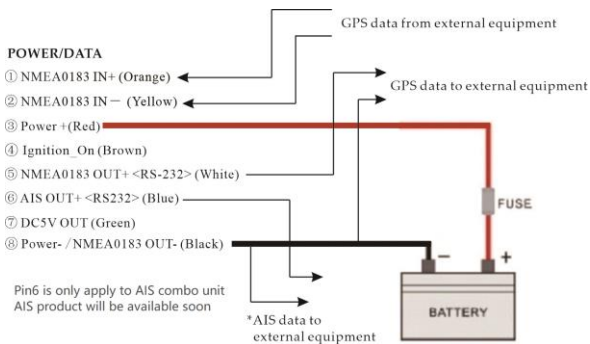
GPS data from external equipment

POWER/DATA

① NMEA0183 IN+ (Orange)

② NMEA0183 IN－ (Yellow)

GPS data to external equipment

③ Power +(Red)

④ Ignition_On (Brown)

⑤ NMEA0183 OUT+ <RS-232> (White)

⑥ AIS OUT+ <RS232> (Blue)

⑦ DC5V OUT (Green)

⑧ Power- / NMEA0183 OUT- (Black)

FUSE

－

+

Pin6 is only apply to AIS combo unit
AIS product will be available soon

BATTERY

*AIS data to external equipment